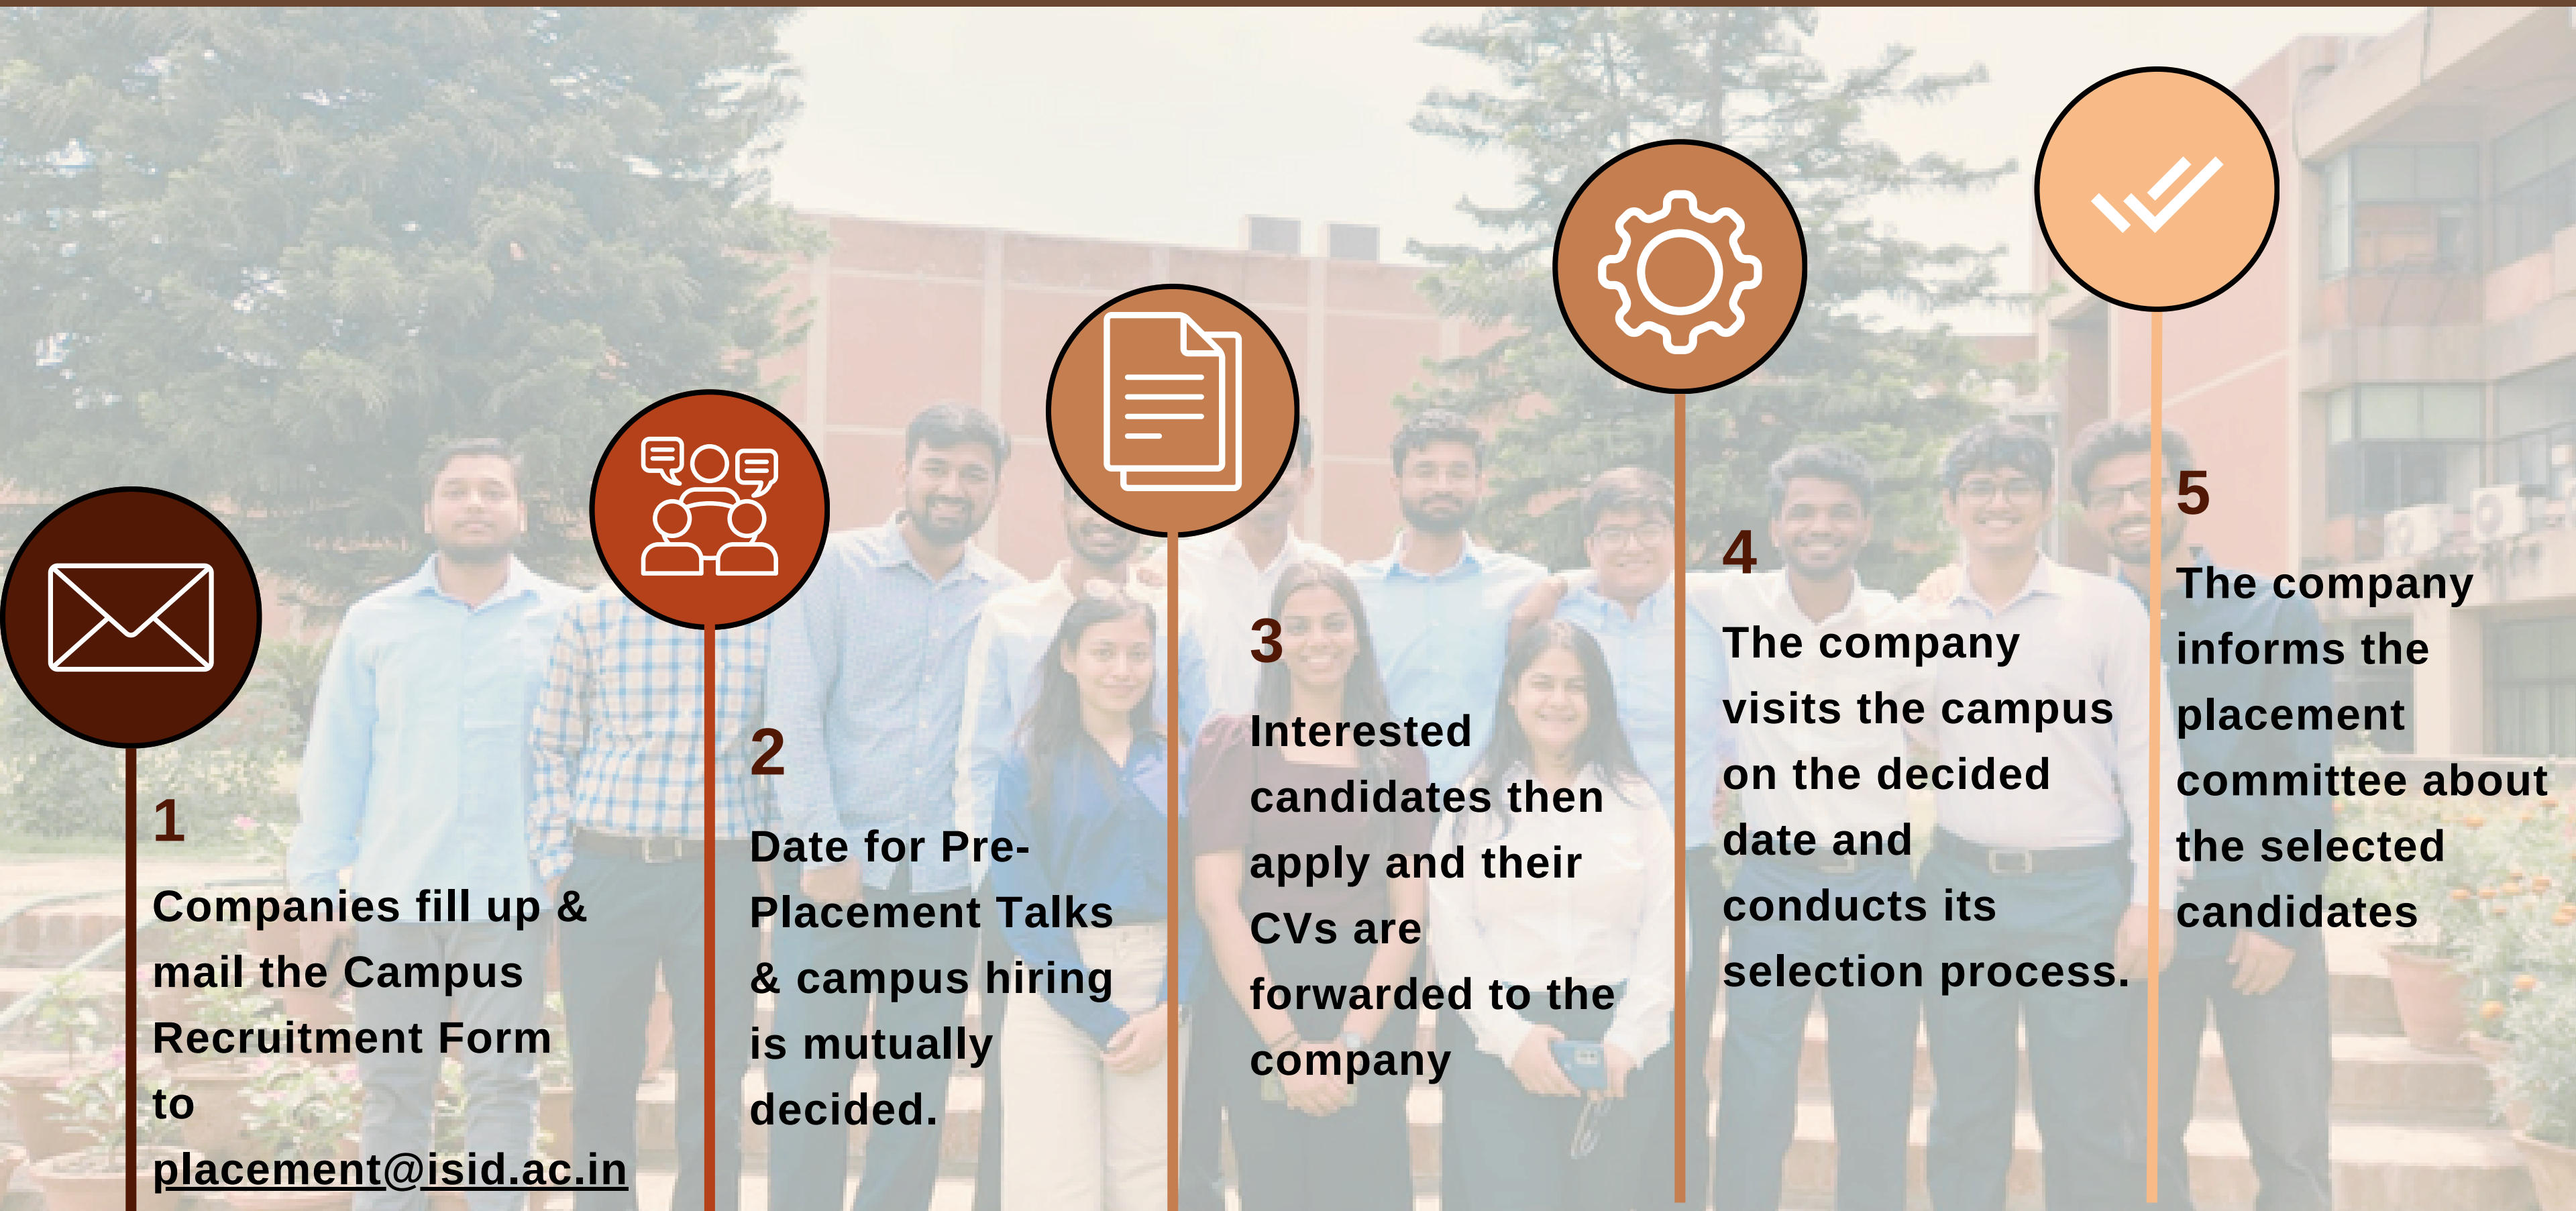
1

Companies fill up & mail the Campus Recruitment Form to placement@isid.ac.in

2

Date for Pre-Placement Talks & campus hiring is mutually decided.

3

Interested candidates then apply and their CVs are forwarded to the company

4

The company visits the campus on the decided date and conducts its selection process.

5

The company informs the placement committee about the selected candidates